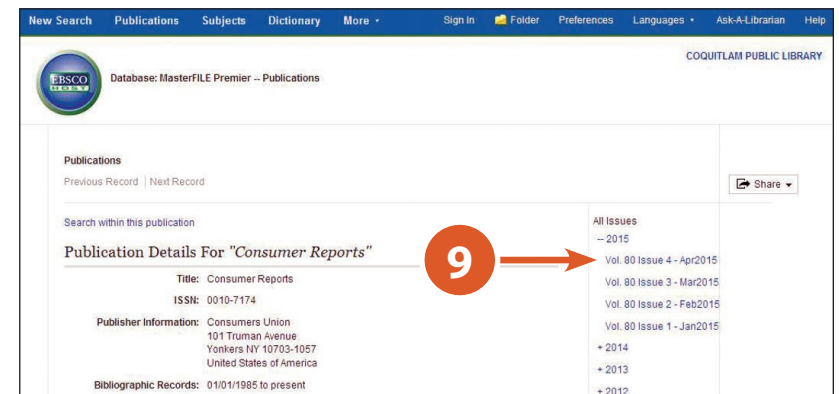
New Search Publications Subjects Dictionary More • Sign In Folder Preferences Languages • Ask-A-Librarian Help

EBSCO HOST

Database: MasterFILE Premier -- Publications

COQUITLAM PUBLIC LIBRARY

Publications

Previous Record | Next Record

Share

Search within this publication

Publication Details For "Consumer Reports"

9

Title: Consumer Reports

ISSN: 0010-7174

Publisher Information: Consumers Union 101 Truman Avenue Yonkers NY 10703-1057 United States of America

Bibliographic Records: 01/01/1985 to present

All Issues

-- 2015

Vol. 80 Issue 4 - Apr2015

Vol. 80 Issue 3 - Mar2015

Vol. 80 Issue 2 - Feb2015

Vol. 80 Issue 1 - Jan2015

+ 2014

+ 2013

+ 2012